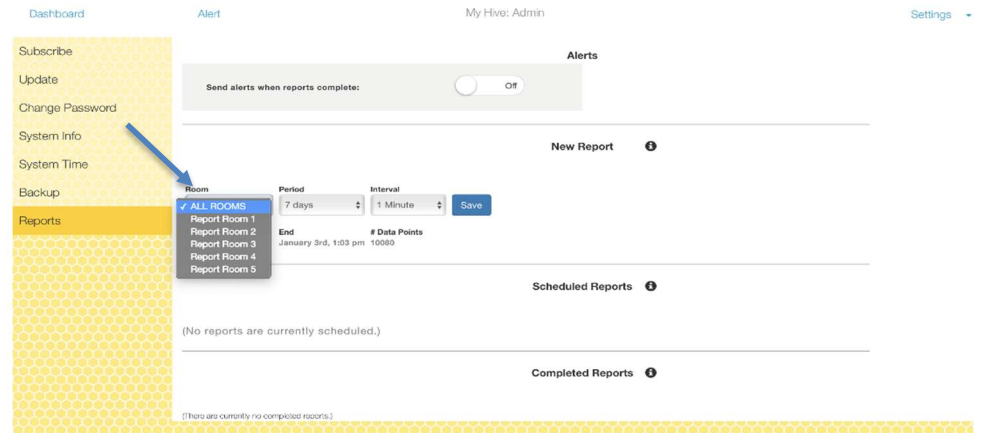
Dashboard Alert My Hive: Admin Settings

Subscribe
Update
Change Password
System Info
System Time
Backup
Reports

Alerts

Send alerts when reports complete: Off

New Report

Room
✓ ALL ROOMS
Report Room 1
Report Room 2
Report Room 3
Report Room 4
Report Room 5

Period
7 days

Interval
1 Minute

Save

End
January 3rd, 1:03 pm

# Data Points
10080

Scheduled Reports

(No reports are currently scheduled.)

Completed Reports

(There are currently no completed reports.)